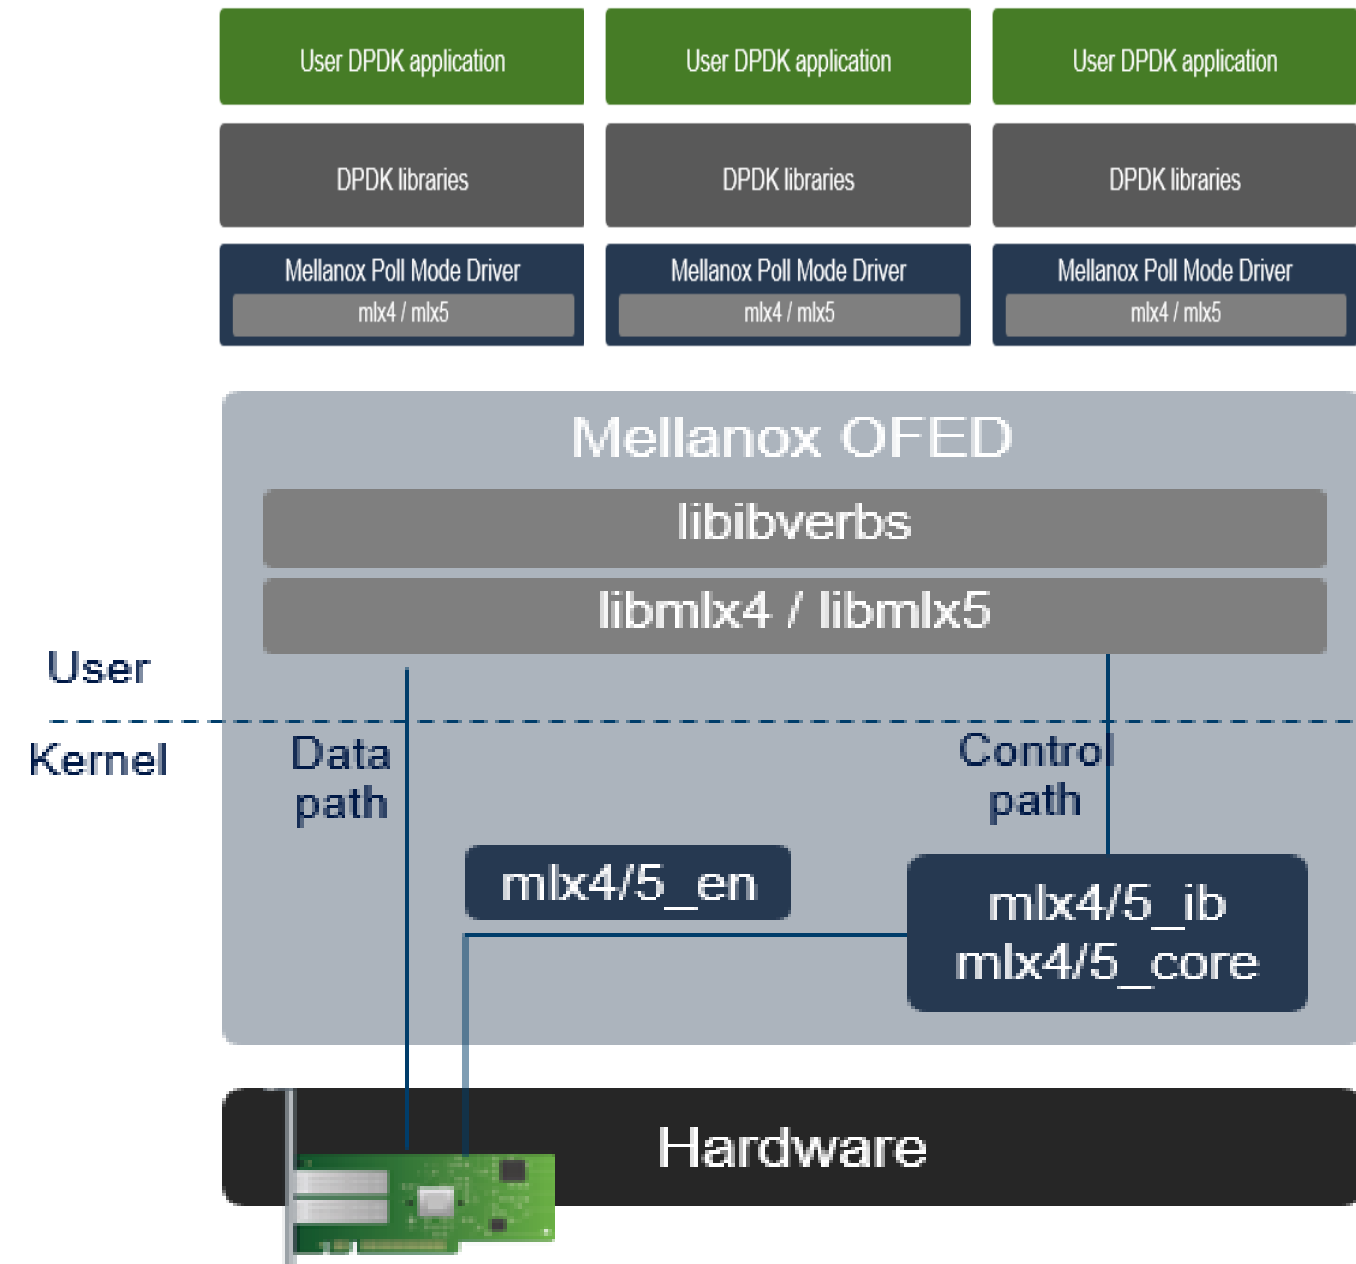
User DPDK application
User DPDK application
User DPDK application

DPDK libraries
DPDK libraries
DPDK libraries

Mellanox Poll Mode Driver
mlx4 / mlx5
Mellanox Poll Mode Driver
mlx4 / mlx5
Mellanox Poll Mode Driver
mlx4 / mlx5

Mellanox OFED
libibverbs
libmlx4 / libmlx5

User
Kernel

Data path

Control path

mlx4/5_en

mlx4/5_ib
mlx4/5_core

Hardware